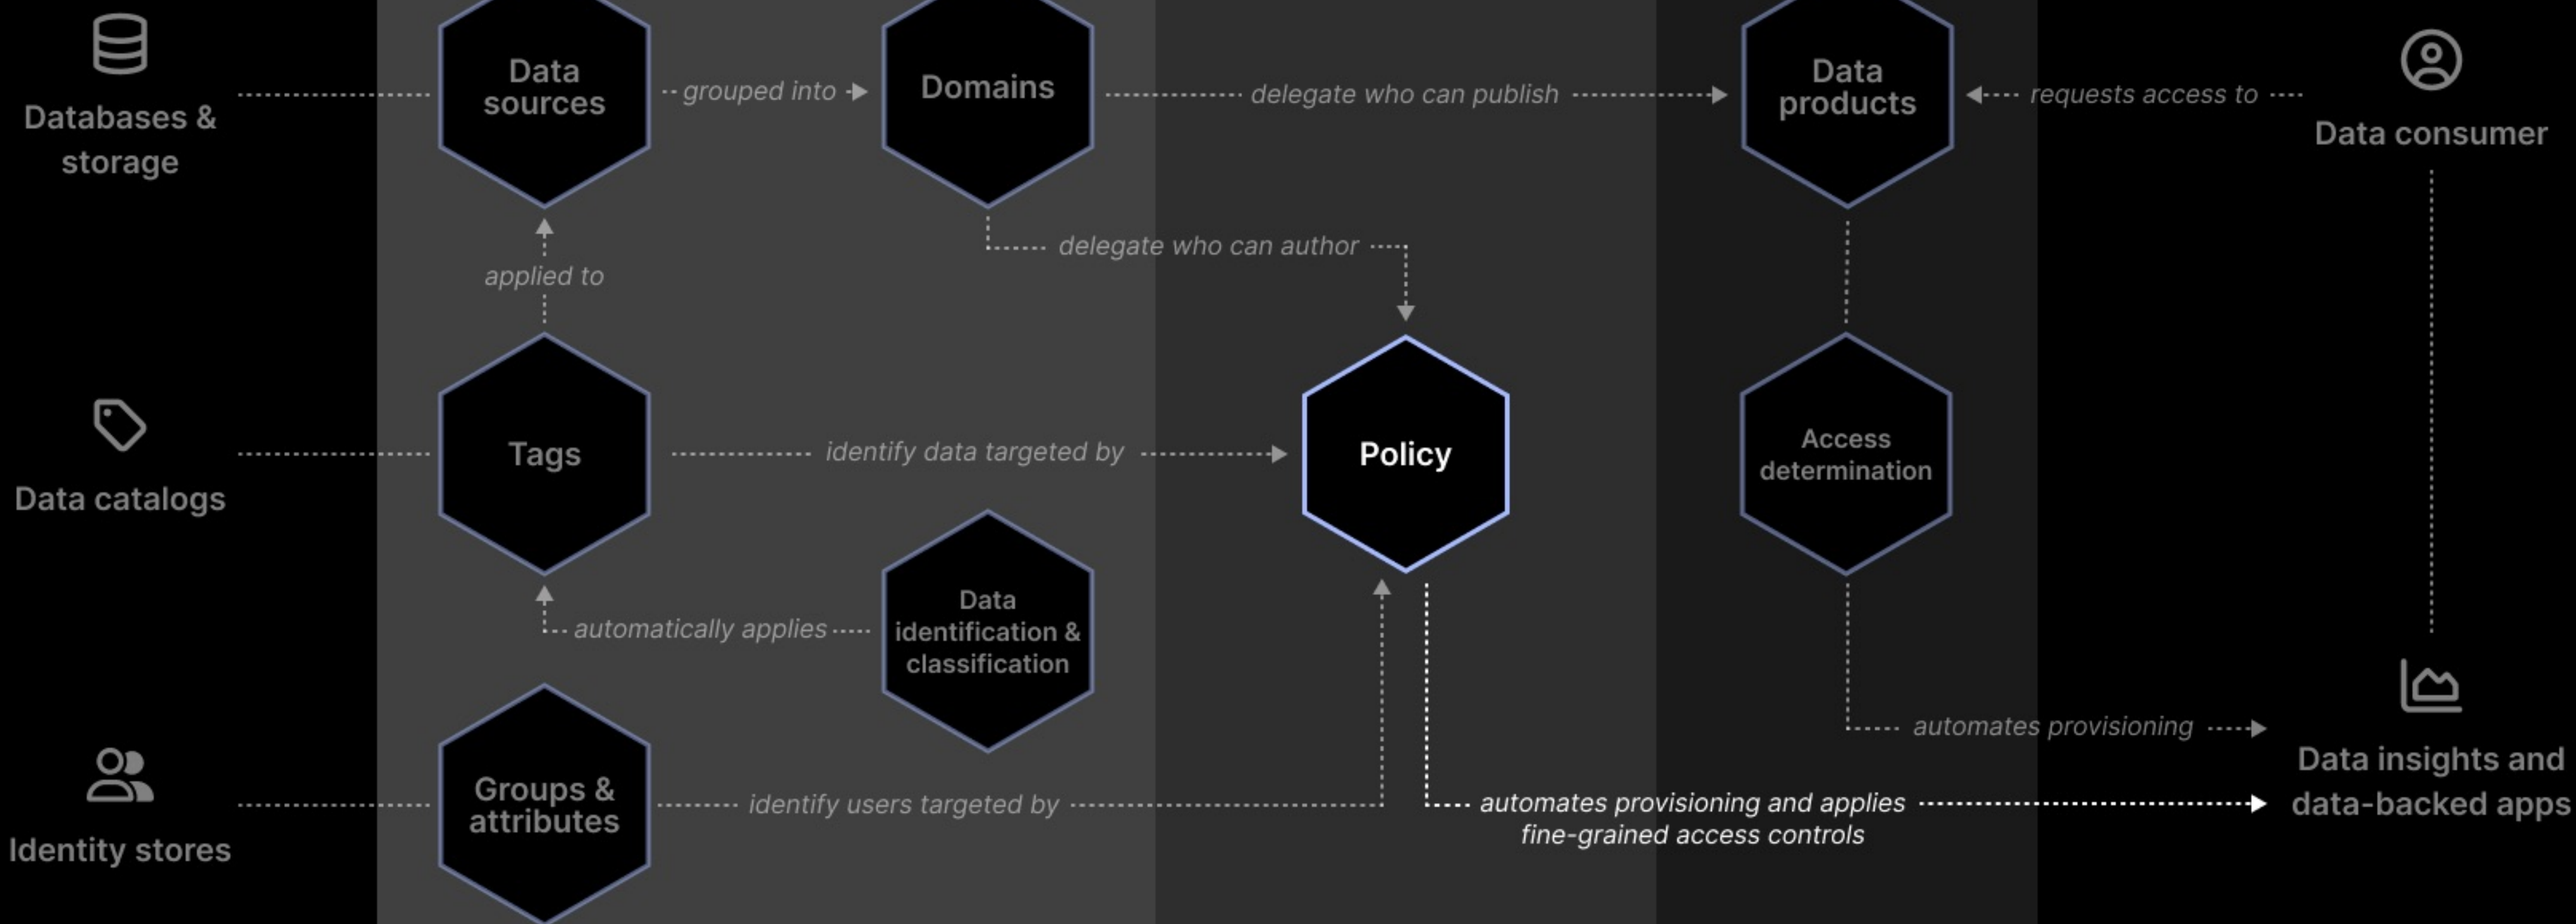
Databases & storage

Data sources

grouped into

Domains

delegate who can publish

Data products

requests access to

Data consumer

delegate who can author

applied to

Data catalogs

Tags

identify data targeted by

Policy

Access determination

automatically applies

Data identification & classification

automates provisioning

Data insights and data-backed apps

Identity stores

Groups & attributes

identify users targeted by

automates provisioning and applies fine-grained access controls